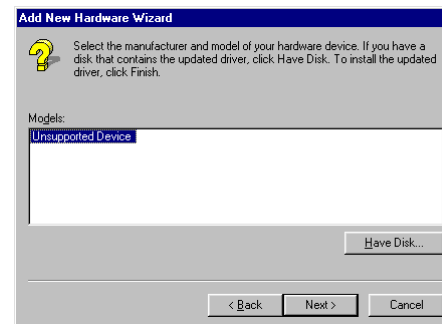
Add New Hardware Wizard

Select the manufacturer and model of your hardware device. If you have a disk that contains the updated driver, click Have Disk. To install the updated driver, click Finish.

Models:

Unsupported Device

Have Disk...

< Back

Next >

Cancel